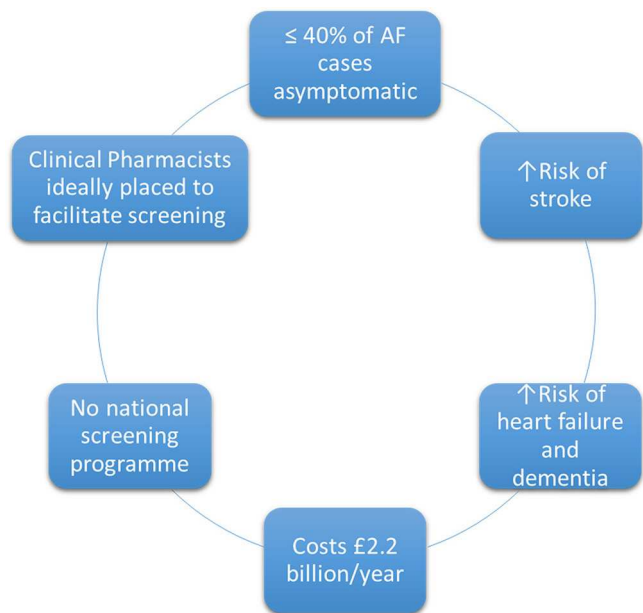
≤ 40% of AF cases asymptomatic

↑Risk of stroke

↑Risk of heart failure and dementia

Costs £2.2 billion/year

No national screening programme

Clinical Pharmacists ideally placed to facilitate screening